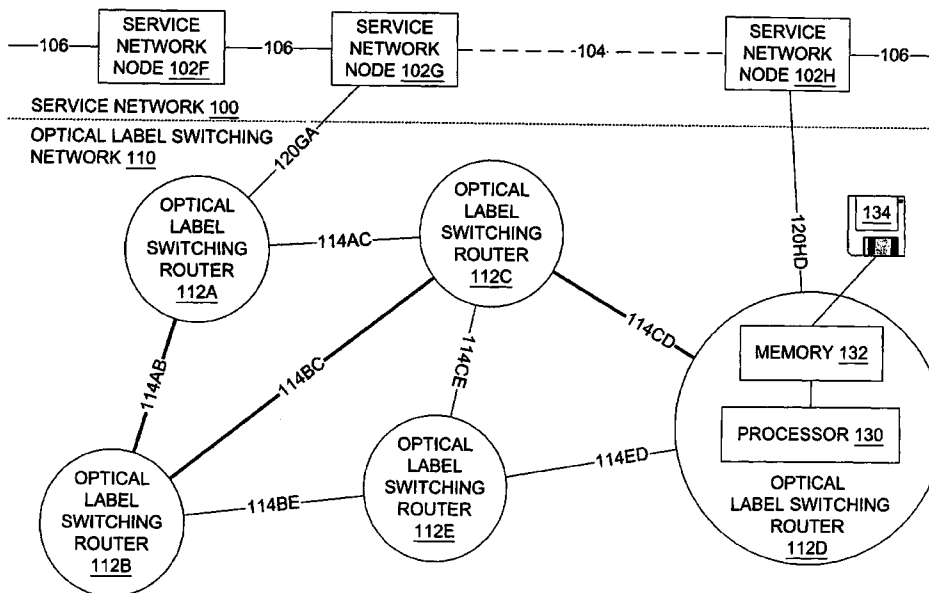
106
SERVICE NETWORK NODE 102F
106
SERVICE NETWORK NODE 102G
104
SERVICE NETWORK NODE 102H
106

SERVICE NETWORK 100

OPTICAL LABEL SWITCHING NETWORK 110

120GA

OPTICAL LABEL SWITCHING ROUTER 112A

114AC

OPTICAL LABEL SWITCHING ROUTER 112C

120HD

134

114CD

MEMORY 132

PROCESSOR 130

OPTICAL LABEL SWITCHING ROUTER 112D

114AB

114BC

114CE

OPTICAL LABEL SWITCHING ROUTER 112E

114ED

OPTICAL LABEL SWITCHING ROUTER 112B

114BE